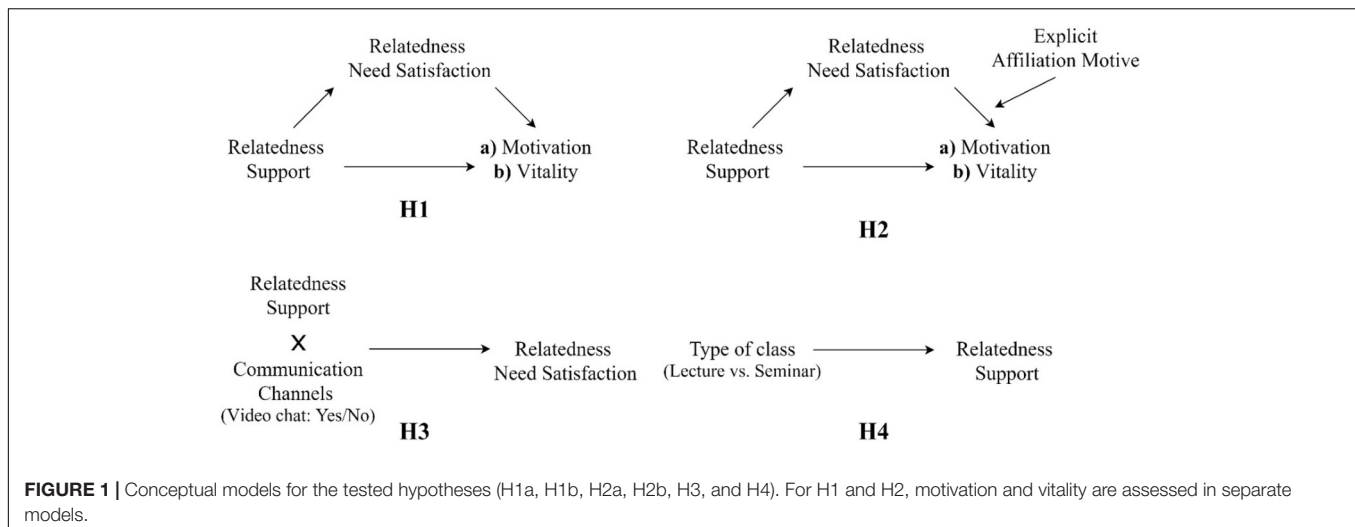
Relatedness Need Satisfaction

Relatedness Support

a) Motivation
b) Vitality

H1

Relatedness Need Satisfaction

Explicit Affiliation Motive

Relatedness Support

a) Motivation
b) Vitality

H2

Relatedness Support
X
Communication Channels
(Video chat: Yes/No)

Relatedness Need Satisfaction

H3

Type of class
(Lecture vs. Seminar)

Relatedness Support

H4

FIGURE 1 | Conceptual models for the tested hypotheses (H1a, H1b, H2a, H2b, H3, and H4). For H1 and H2, motivation and vitality are assessed in separate models.